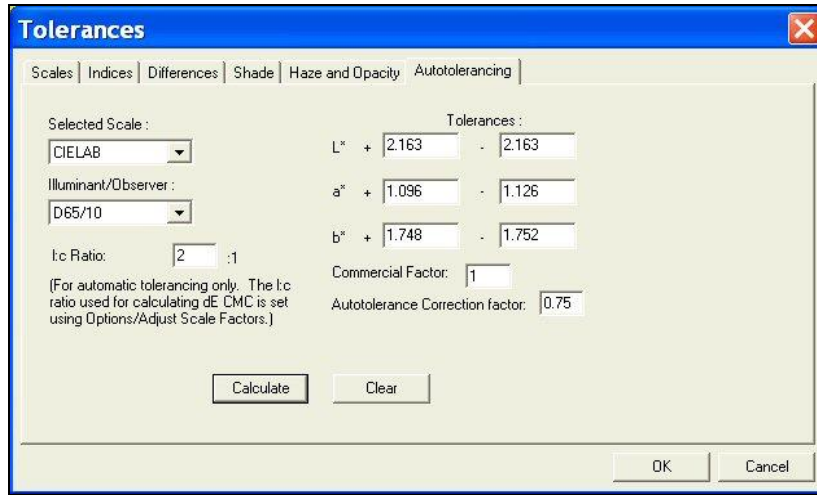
Tolerances

Scales | Indices | Differences | Shade | Haze and Opacity | Autotolerancing

Selected Scale :
CIELAB
Illuminant/Observer :
D65/10
l:c Ratio: 2 :1
(For automatic tolerancing only. The l:c ratio used for calculating dE CMC is set using Options/Adjust Scale Factors.)

Tolerances :
L* + 2.163 - 2.163
a* + 1.096 - 1.126
b* + 1.748 - 1.752
Commercial Factor: 1
Autotolerance Correction factor: 0.75

Calculate
Clear

OK
Cancel